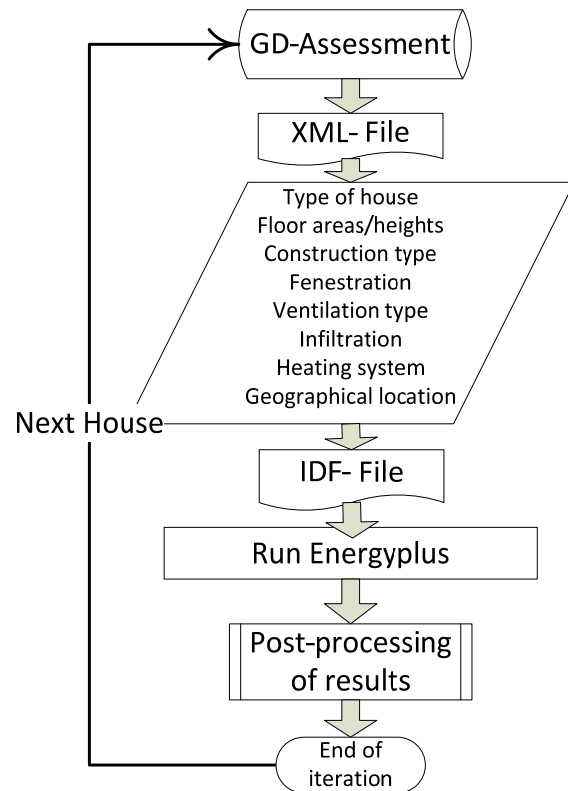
GD-Assessment

XML- File

Type of house
Floor areas/heights
Construction type
Fenestration
Ventilation type
Infiltration
Heating system
Geographical location

Next House

IDF- File

Run Energyplus

Post-processing of results

End of iteration